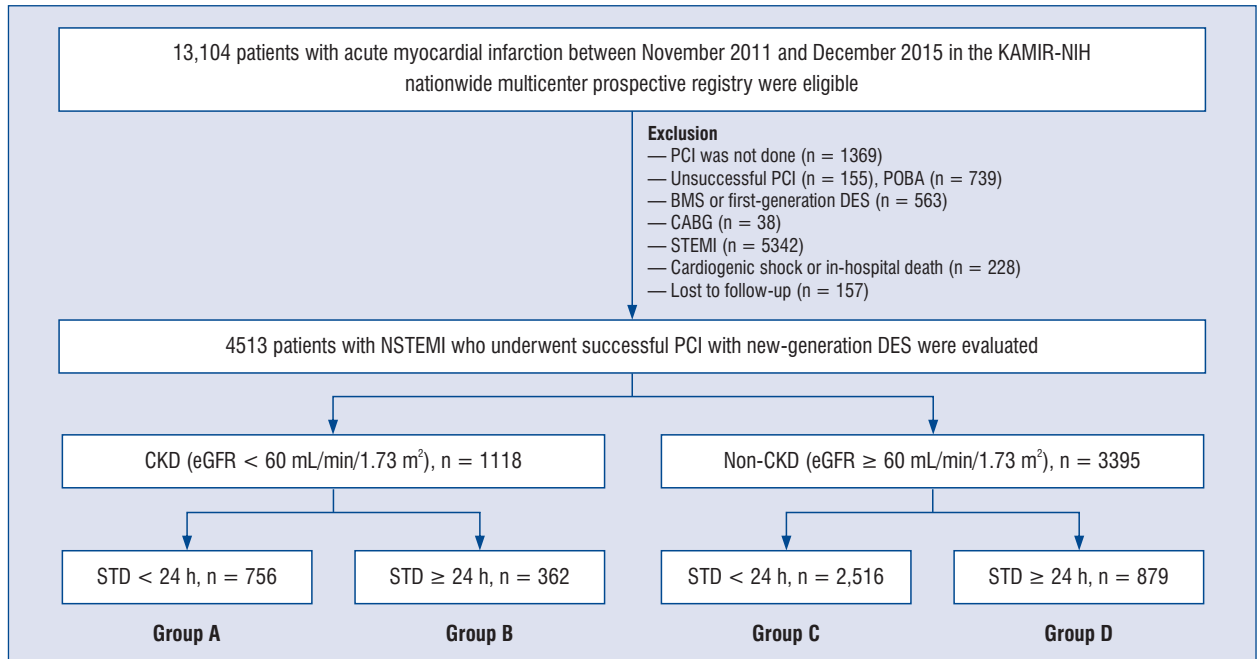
13,104 patients with acute myocardial infarction between November 2011 and December 2015 in the KAMIR-NIH nationwide multicenter prospective registry were eligible

**Exclusion**
— PCI was not done (n = 1369)
— Unsuccessful PCI (n = 155), POBA (n = 739)
— BMS or first-generation DES (n = 563)
— CABG (n = 38)
— STEMI (n = 5342)
— Cardiogenic shock or in-hospital death (n = 228)
— Lost to follow-up (n = 157)

4513 patients with NSTEMI who underwent successful PCI with new-generation DES were evaluated

CKD (eGFR < 60 mL/min/1.73 m$^2$), n = 1118

Non-CKD (eGFR ≥ 60 mL/min/1.73 m$^2$), n = 3395

STD < 24 h, n = 756

STD ≥ 24 h, n = 362

STD < 24 h, n = 2,516

STD ≥ 24 h, n = 879

**Group A**

**Group B**

**Group C**

**Group D**